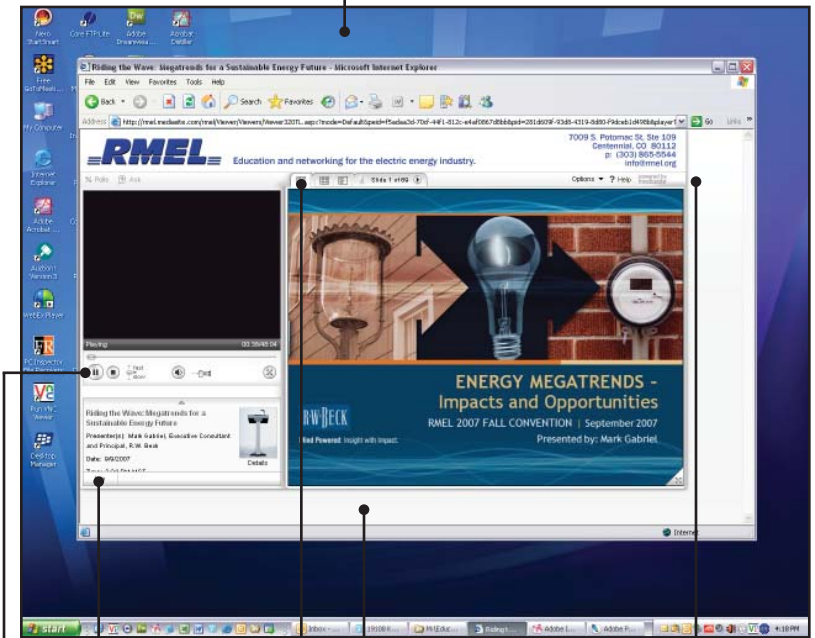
Nero StartSmart
Core FTP Lite
Adobe Dreamwea...
Adobe Distiller
Free GoToMeeti...
My Computer
Internet Explorer
Adobe Acrobat ...
Audion Version 3
WebEx Player
PCInspector File Recovery
Run VNC Viewer
Desktop Manager

Riding the Wave: Megatrends for a Sustainable Energy Future - Microsoft Internet Explorer
File Edit View Favorites Tools Help
Back Search Favorites
Address http://rmel.mediasite.com/rmel/Viewer/Viewers/Viewer320TL.aspx?mode=Default&peid=f5adaa3d-70cf-44f1-812c-e4af0867d8bb&pid=281d609f-93d8-4319-8d80-f9dceb1d4... Go Links

RMEL Education and networking for the electric energy industry.
7009 S. Potomac St, Ste 109
Centennial, CO 80112
p: (303) 865-5544
info@rmel.org

Slide 1 of 69
Options Help

Playing 00:59:48:04

Riding the Wave: Megatrends for a Sustainable Energy Future
Presenter(s): Mark Gabriel, Executive Consultant and Principal, R.W. Beck
Date: 9/6/2007
Details

ENERGY MEGATRENDS - Impacts and Opportunities
RMEL 2007 FALL CONVENTION | September 2007
Presented by: Mark Gabriel
R.W. BECK
Insight with Impact.

Internet

start
Inbox - ...
1910 ...
McEduc...
Riding t...
Adobe I...
Adobe R...
4:18 PM